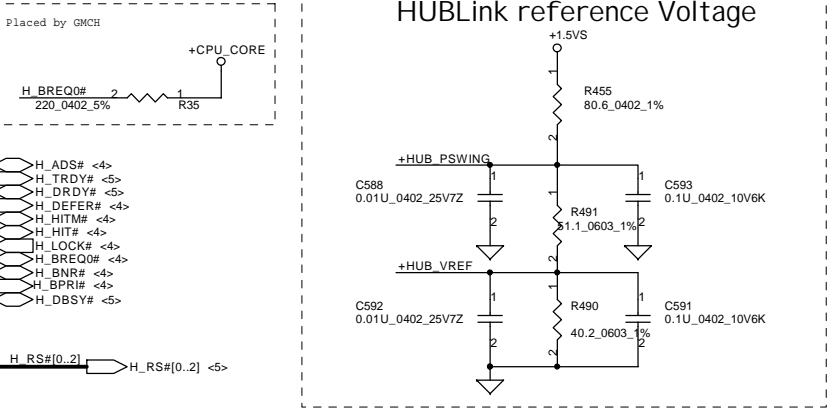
Placed by GMCH

+CPU_CORE

H_BREQ0#
220_0402_5%
2
1
R35

H_ADS# <4>
H_TRDY# <5>
H_DRDY# <5>
H_DEFER# <4>
H_HITM# <4>
H_HIT# <4>
H_LOCK# <4>
H_BREQ0# <4>
H_BNR# <4>
H_BPRI# <4>
H_DBSY# <5>

H_RS#[0..2]
H_RS#[0..2] <5>

HUBLink reference Voltage

+1.5VS

1
R455
80.6_0402_1%
2

+HUB_PSWING

C588
0.01U_0402_25V7Z
1
2

1
R491
51.1_0603_1%
2

C593
0.1U_0402_10V6K
1
2

+HUB_VREF

C592
0.01U_0402_25V7Z
1
2

1
R490
40.2_0603_1%
2

C591
0.1U_0402_10V6K
1
2